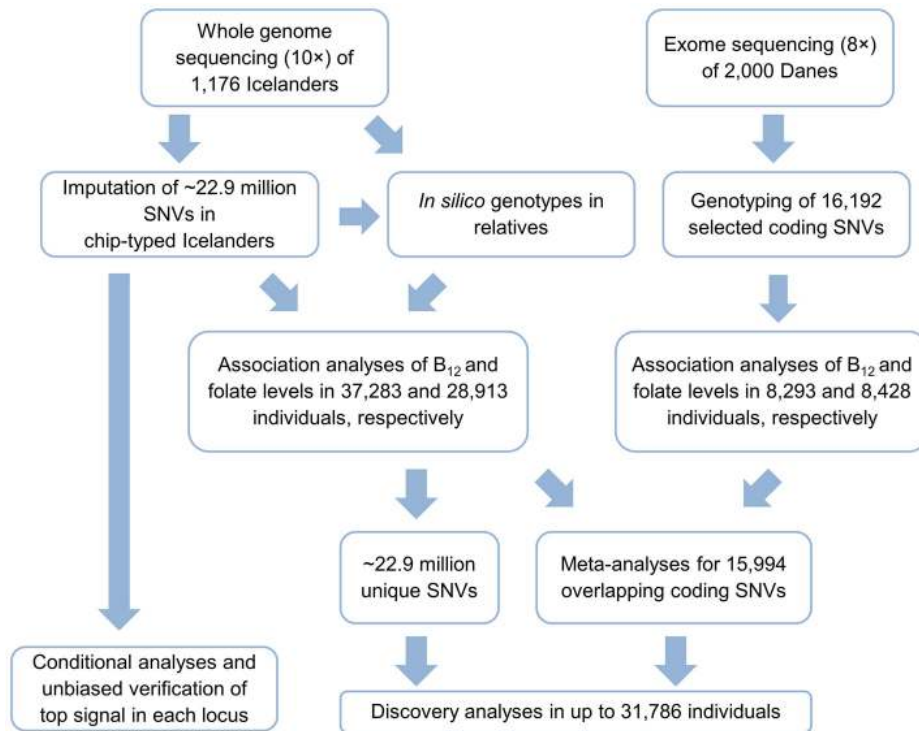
Whole genome sequencing (10×) of 1,176 Icelanders

Exome sequencing (8×) of 2,000 Danes

Imputation of ~22.9 million SNVs in chip-typed Icelanders

In silico genotypes in relatives

Genotyping of 16,192 selected coding SNVs

Association analyses of $B_{12}$ and folate levels in 37,283 and 28,913 individuals, respectively

Association analyses of $B_{12}$ and folate levels in 8,293 and 8,428 individuals, respectively

~22.9 million unique SNVs

Meta-analyses for 15,994 overlapping coding SNVs

Conditional analyses and unbiased verification of top signal in each locus

Discovery analyses in up to 31,786 individuals